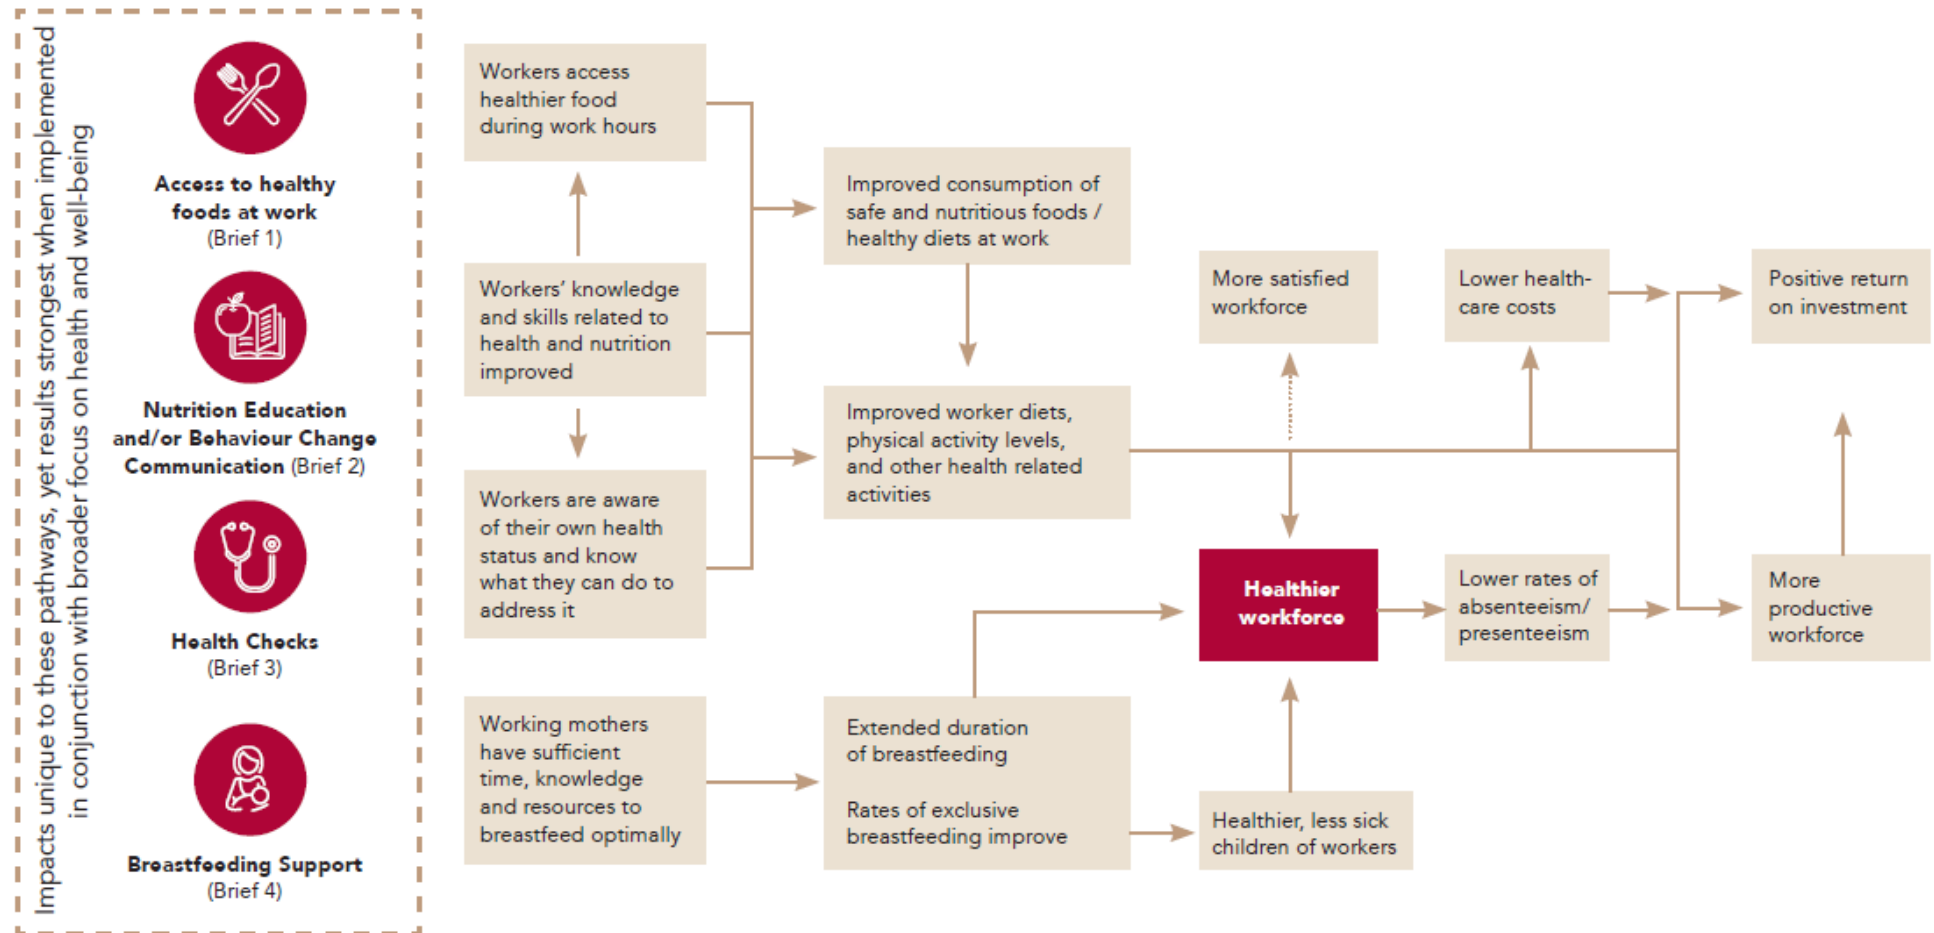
Impacts unique to these pathways, yet results strongest when implemented in conjunction with broader focus on health and well-being

Access to healthy foods at work (Brief 1)

Nutrition Education and/or Behaviour Change Communication (Brief 2)

Health Checks (Brief 3)

Breastfeeding Support (Brief 4)

Workers access healthier food during work hours

Workers' knowledge and skills related to health and nutrition improved

Workers are aware of their own health status and know what they can do to address it

Working mothers have sufficient time, knowledge and resources to breastfeed optimally

Improved consumption of safe and nutritious foods / healthy diets at work

Improved worker diets, physical activity levels, and other health related activities

Extended duration of breastfeeding

Rates of exclusive breastfeeding improve

More satisfied workforce

Healthier workforce

Healthier, less sick children of workers

Lower health-care costs

Lower rates of absenteeism/ presenteeism

Positive return on investment

More productive workforce